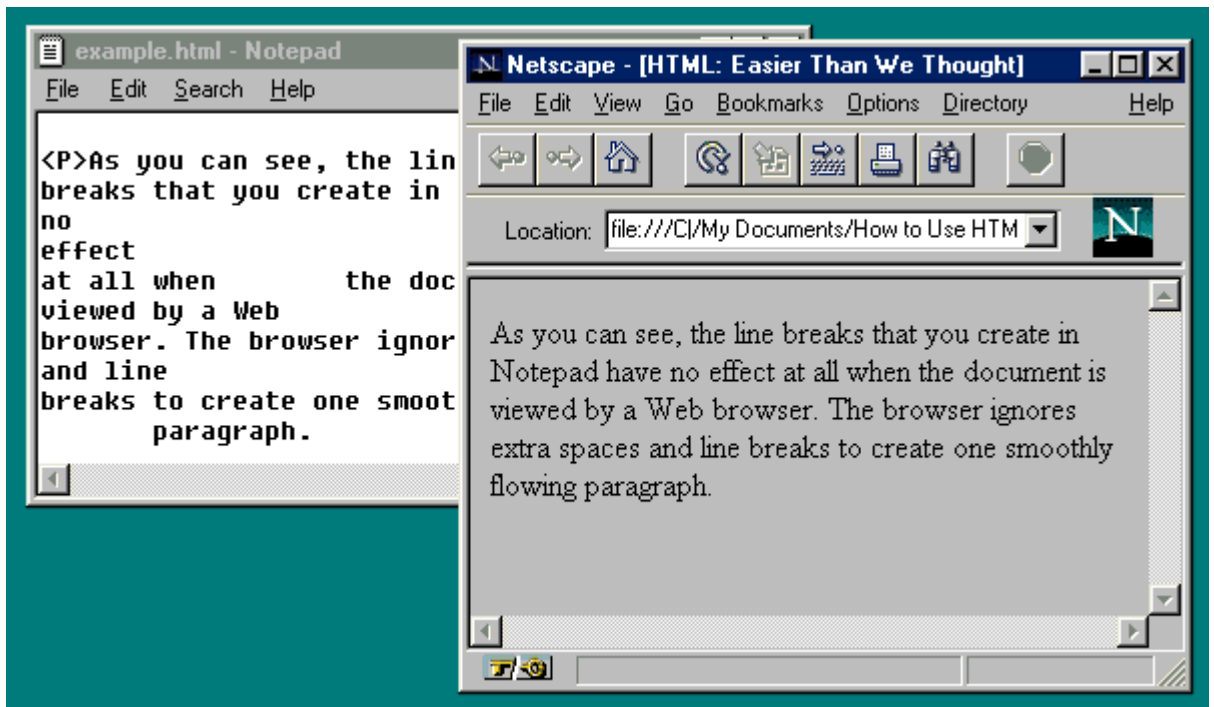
example.html - Notepad
File Edit Search Help

<P>As you can see, the lin
breaks that you create in
no
effect
at all when the doc
viewed by a Web
browser. The browser ignor
and line
breaks to create one smoot
paragraph.

Netscape - [HTML: Easier Than We Thought]
File Edit View Go Bookmarks Options Directory Help

Location: file:///C|/My Documents/How to Use HTM

N

As you can see, the line breaks that you create in Notepad have no effect at all when the document is viewed by a Web browser. The browser ignores extra spaces and line breaks to create one smoothly flowing paragraph.